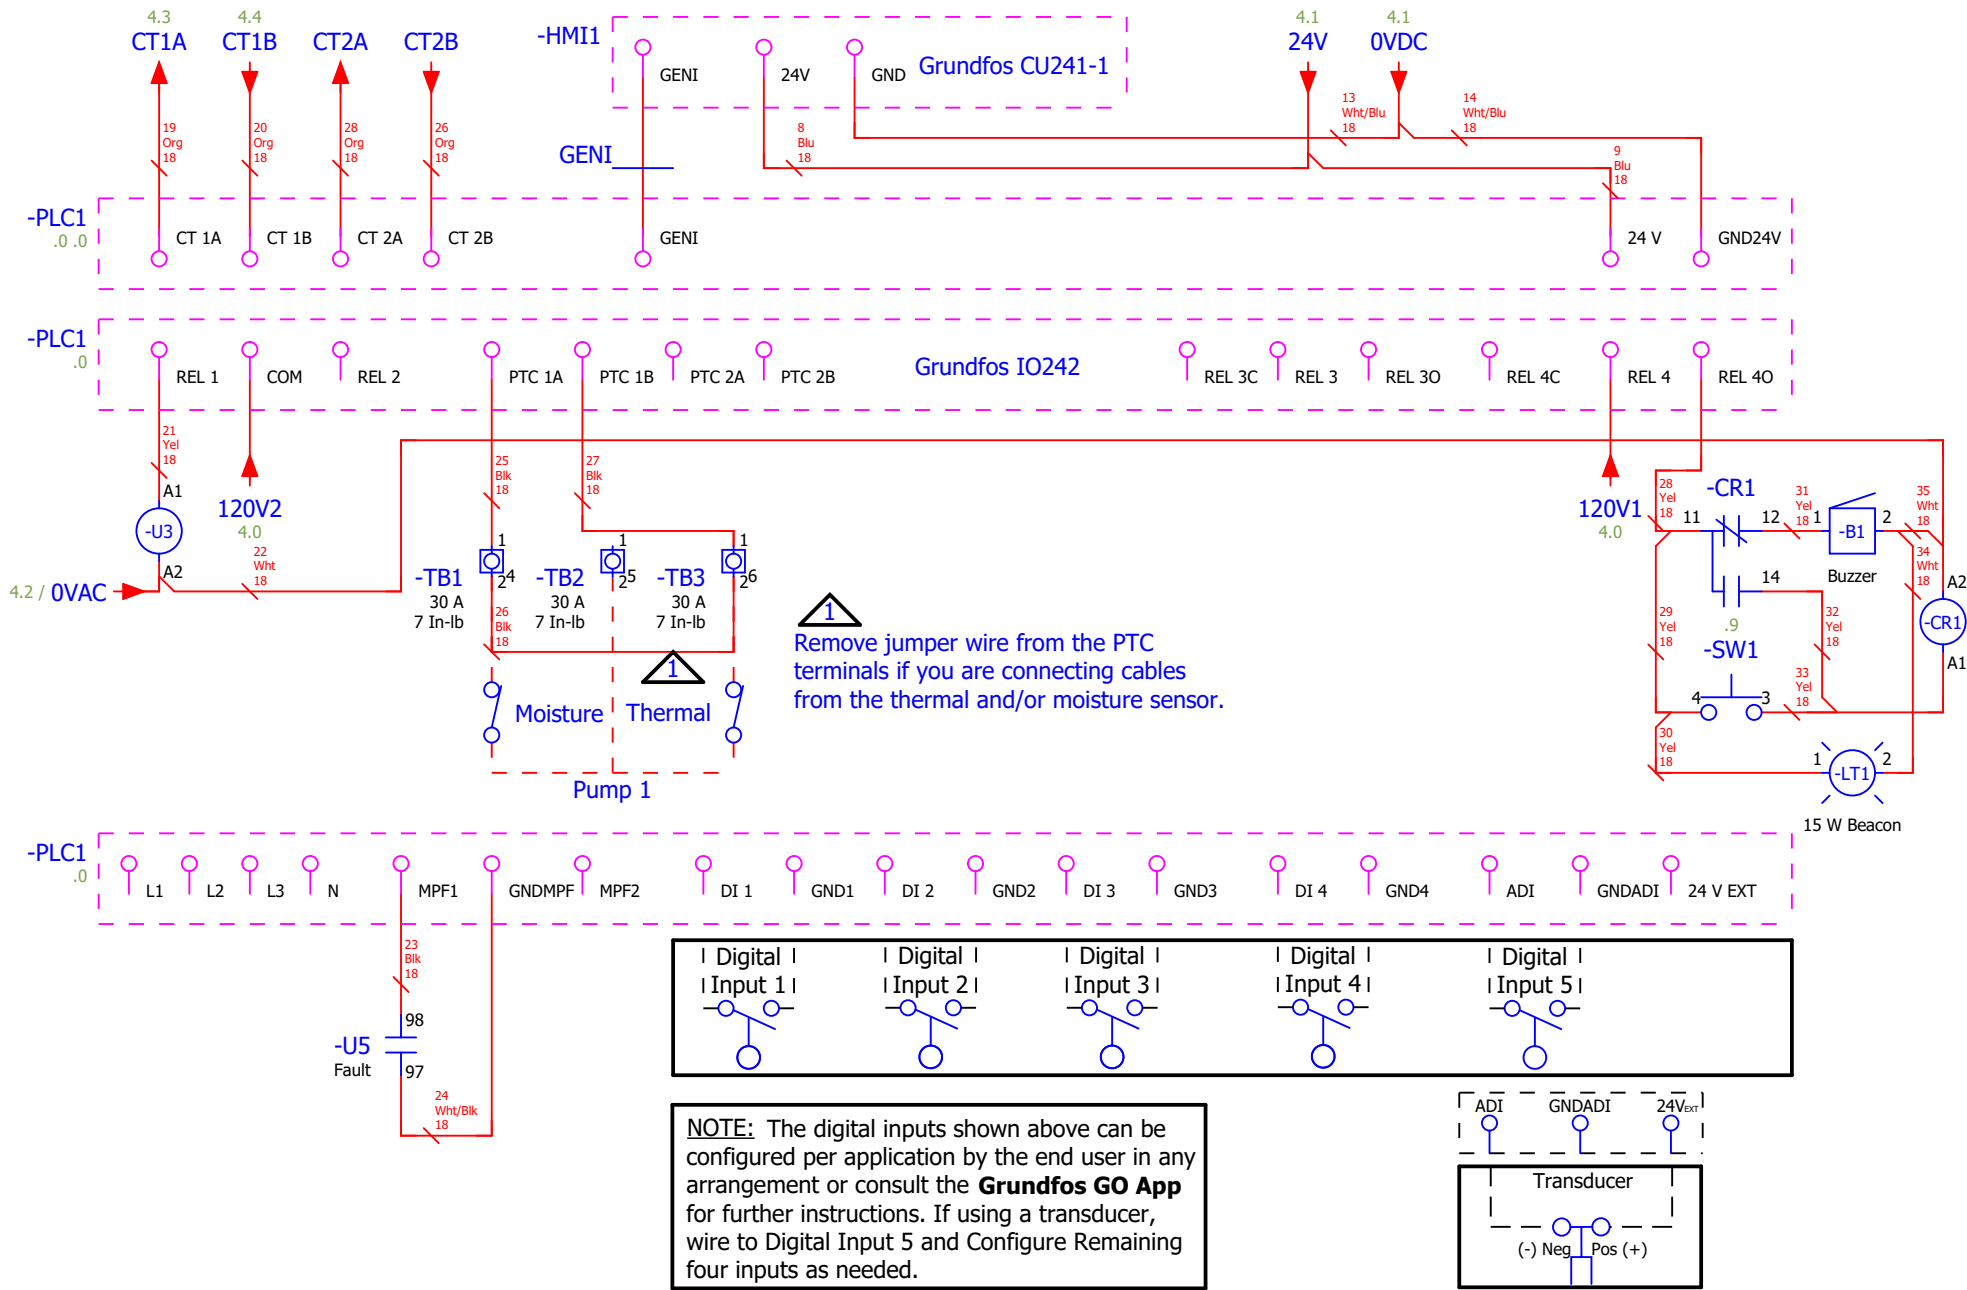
4.3 CT1A 4.4 CT1B CT2A CT2B

-HMI1 GENI 24V GND Grundfos CU241-1

4.1 24V 4.1 0VDC

19 Org 18 20 Org 18 28 Org 18 26 Org 18

8 Blu 18 13 Wht/Blu 18 14 Wht/Blu 18 9 Blu 18

GENI

-PLC1 .0 .0

CT 1A CT 1B CT 2A CT 2B GENI 24 V GND24V

-PLC1 .0

REL 1 COM REL 2 PTC 1A PTC 1B PTC 2A PTC 2B Grundfos IO242 REL 3C REL 3 REL 3O REL 4C REL 4 REL 4O

21 Yel 18 A1 -U3 A2 120V2 4.0 22 Wht 18

4.2 / 0VAC

25 Blk 18 27 Blk 18

-TB1 30 A 7 In-lb -TB2 30 A 7 In-lb -TB3 30 A 7 In-lb

1 24 1 25 1 26

26 Blk 18

Moisture Thermal 1 Pump 1

1 Remove jumper wire from the PTC terminals if you are connecting cables from the thermal and/or moisture sensor.

120V1 4.0 28 Yel 18 -CR1 11 12 31 Yel 18 1 -B1 2 35 Wht 18 34 Wht 18 Buzzer 14 .9 -SW1 29 Yel 18 32 Yel 18 33 Yel 18 4 3 A2 -CR1 A1 30 Yel 18 1 -LT1 2 15 W Beacon

-PLC1 .0

L1 L2 L3 N MPF1 GNDMPF MPF2 DI 1 GND1 DI 2 GND2 DI 3 GND3 DI 4 GND4 ADI GNDADI 24 V EXT

23 Blk 18 98 -U5 Fault 97 24 Wht/Blk 18

Digital Input 1 Digital Input 2 Digital Input 3 Digital Input 4 Digital Input 5

NOTE: The digital inputs shown above can be configured per application by the end user in any arrangement or consult the **Grundfos GO App** for further instructions. If using a transducer, wire to Digital Input 5 and Configure Remaining four inputs as needed.

ADI GNDADI $24V_{EXT}$

Transducer

(-) Neg Pos (+)